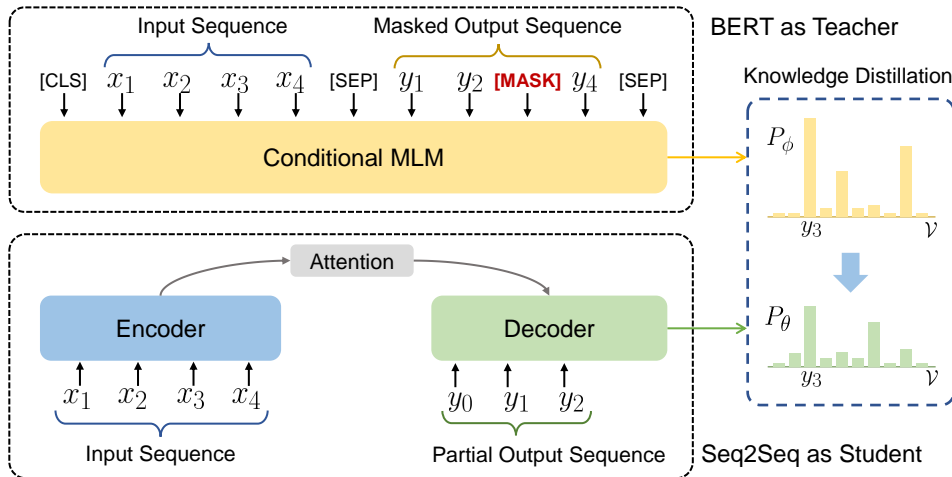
Input Sequence

Masked Output Sequence

BERT as Teacher

[CLS] $x_1$ $x_2$ $x_3$ $x_4$ [SEP] $y_1$ $y_2$ [MASK] $y_4$ [SEP]

Knowledge Distillation

Conditional MLM

$P_\phi$

$y_3$ $\mathcal{V}$

Attention

Encoder

Decoder

$P_\theta$

$y_3$ $\mathcal{V}$

$x_1$ $x_2$ $x_3$ $x_4$

$y_0$ $y_1$ $y_2$

Input Sequence

Partial Output Sequence

Seq2Seq as Student